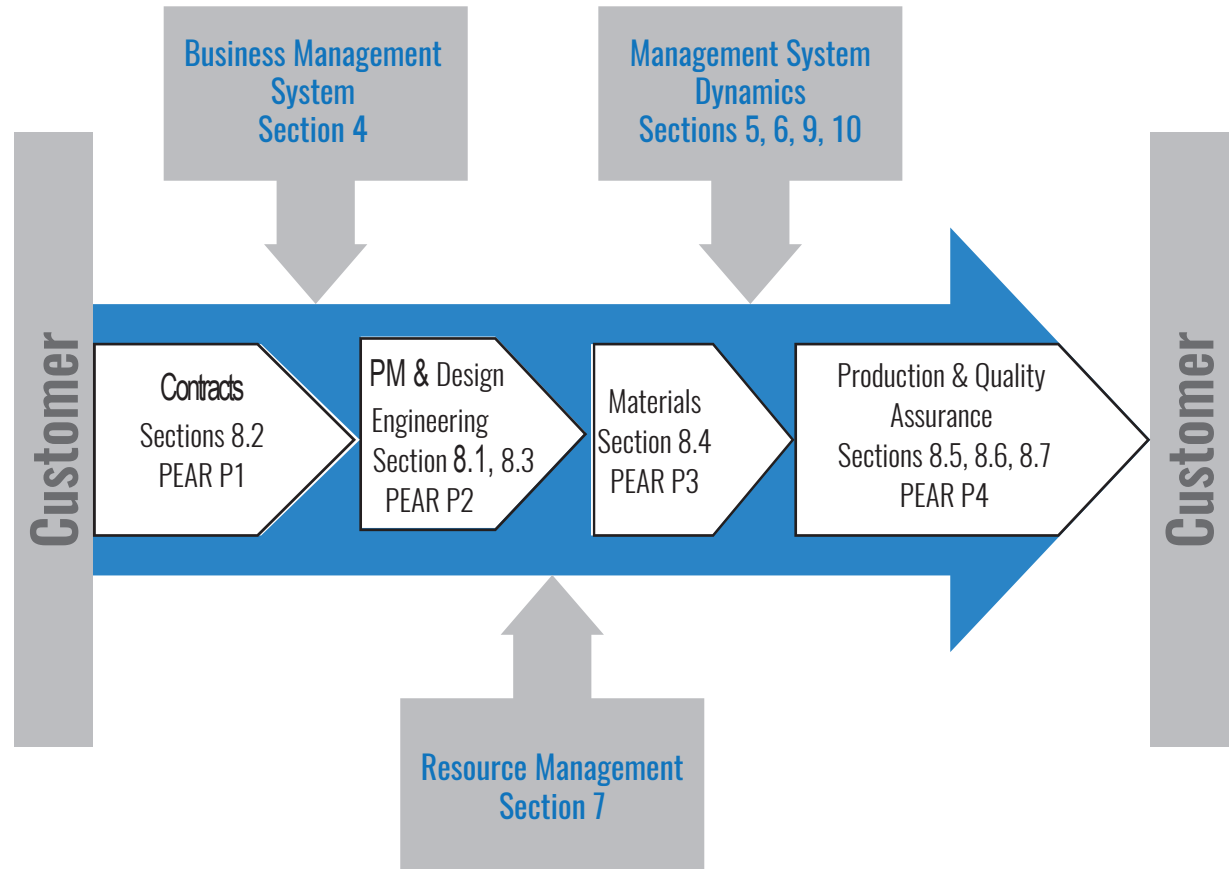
Business Management System Section 4

Management System Dynamics Sections 5, 6, 9, 10

Customer

Contracts Sections 8.2 PEAR P1

PM & Design Engineering Section 8.1, 8.3 PEAR P2

Materials Section 8.4 PEAR P3

Production & Quality Assurance Sections 8.5, 8.6, 8.7 PEAR P4

Customer

Resource Management Section 7